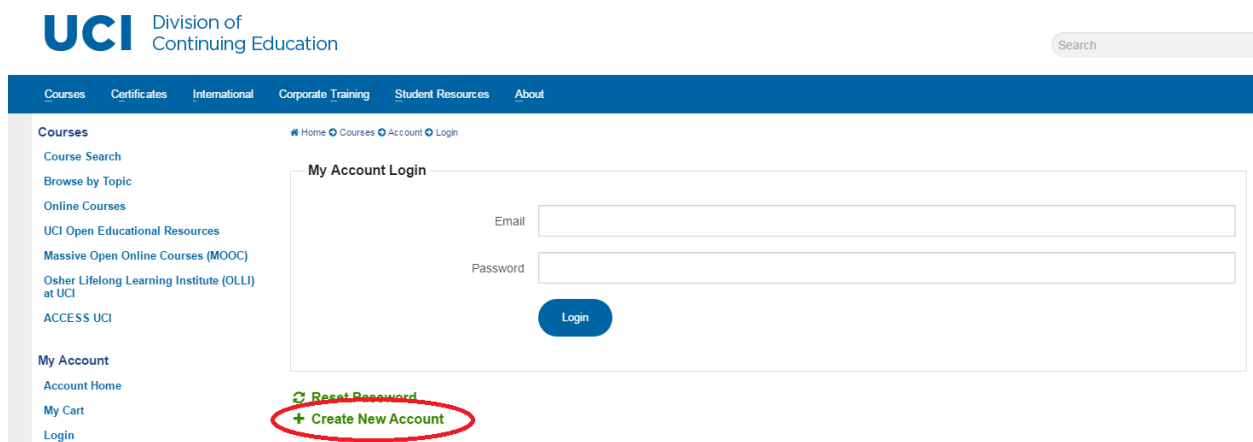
UCI Division of Continuing Education

Search

Courses Certificates International Corporate Training Student Resources About

Courses
Course Search
Browse by Topic
Online Courses
UCI Open Educational Resources
Massive Open Online Courses (MOOC)
Osher Lifelong Learning Institute (OLLI) at UCI
ACCESS UCI

My Account
Account Home
My Cart
Login

Home Courses Account Login

My Account Login

Email

Password

Login

Reset Password
+ Create New Account